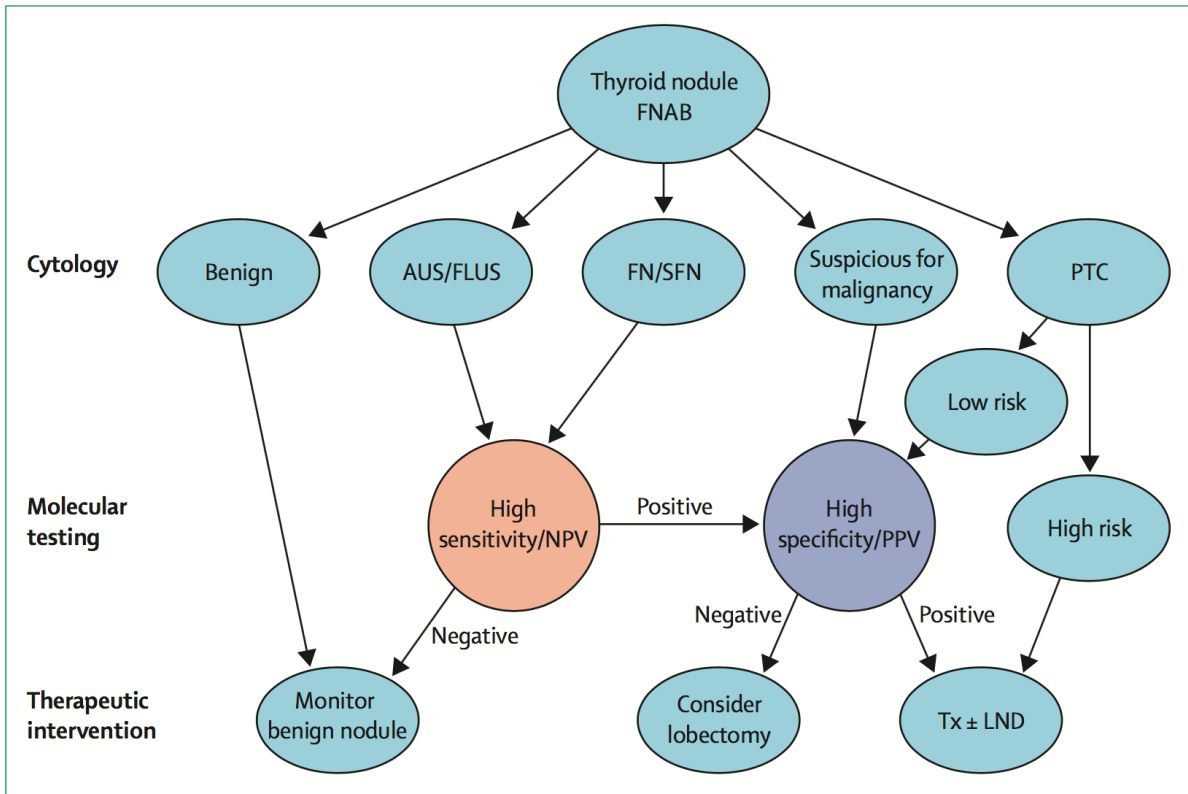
Thyroid nodule FNAB

Cytology

Benign

AUS/FLUS

FN/SFN

Suspicious for malignancy

PTC

Low risk

High risk

Molecular testing

High sensitivity/NPV

Positive

High specificity/PPV

Negative

Negative

Positive

Therapeutic intervention

Monitor benign nodule

Consider lobectomy

Tx ± LND